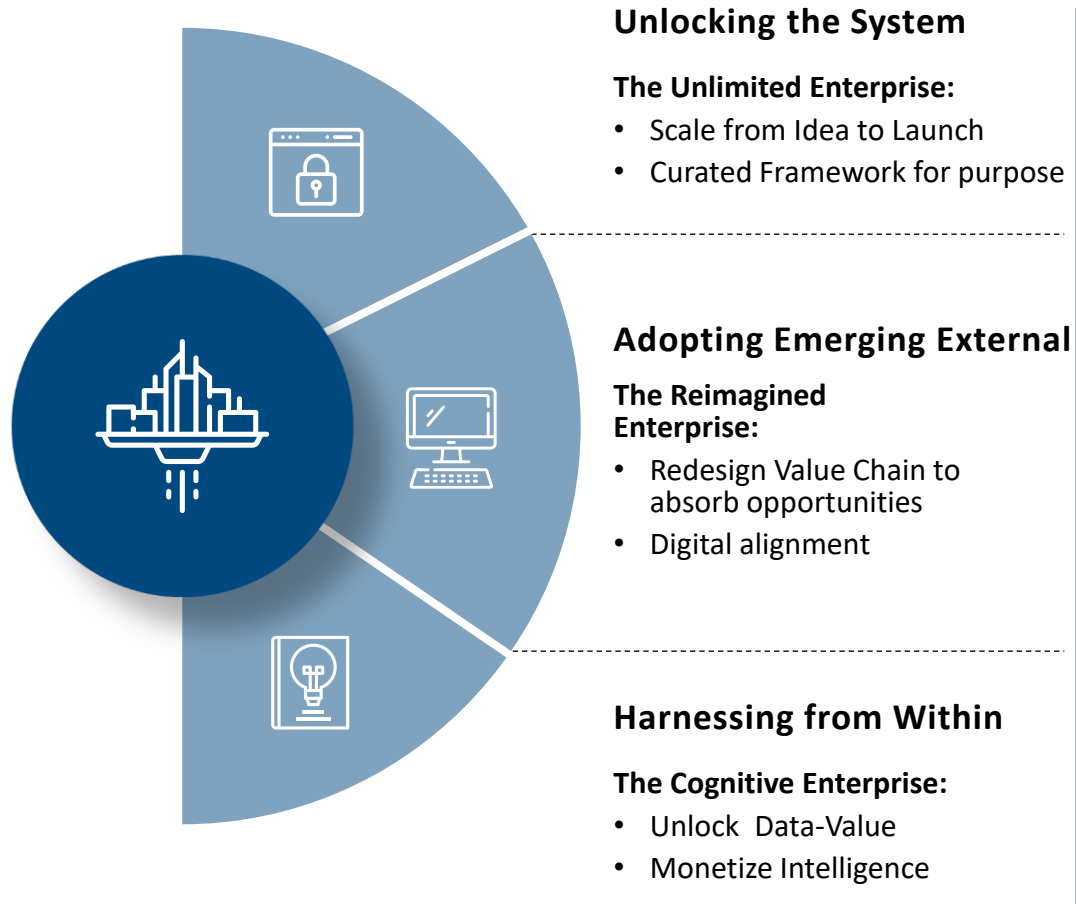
Unlocking the System

The Unlimited Enterprise:

• Scale from Idea to Launch
• Curated Framework for purpose

Adopting Emerging External

The Reimagined Enterprise:

• Redesign Value Chain to absorb opportunities
• Digital alignment

Harnessing from Within

The Cognitive Enterprise:

• Unlock Data-Value
• Monetize Intelligence